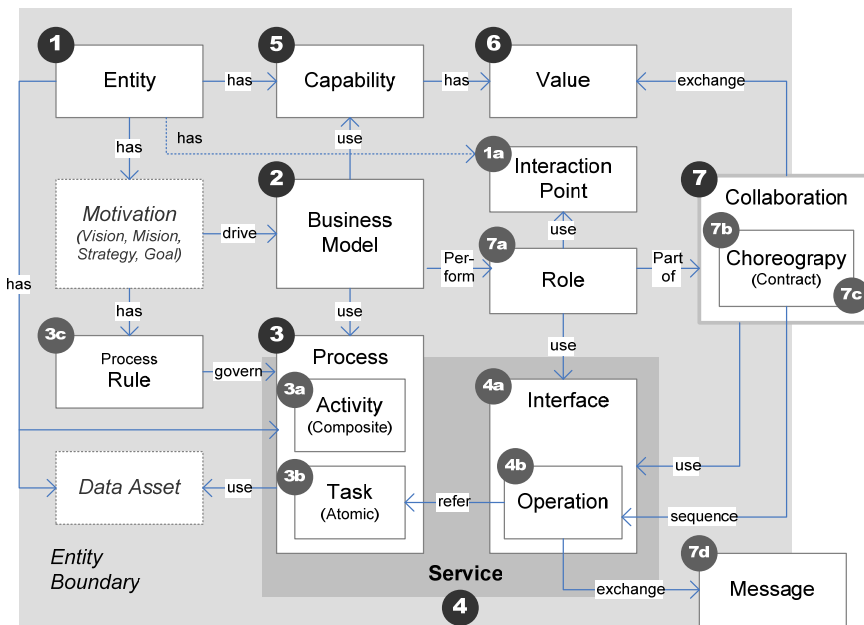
1 Entity
has
5 Capability
has
6 Value
exchange
has
has
use
1a Interaction Point
Motivation (Vision, Mision, Strategy, Goal)
drive
2 Business Model
7 Collaboration
7b Choreograpy (Contract)
7c
7a Role
use
Per-form
Part of
has
has
use
use
3c Process Rule
govern
3 Process
3a Activity (Composite)
4a Interface
4b Operation
use
Data Asset
use
3b Task (Atomic)
refer
sequence
Entity Boundary
Service
4
7d Message
exchange